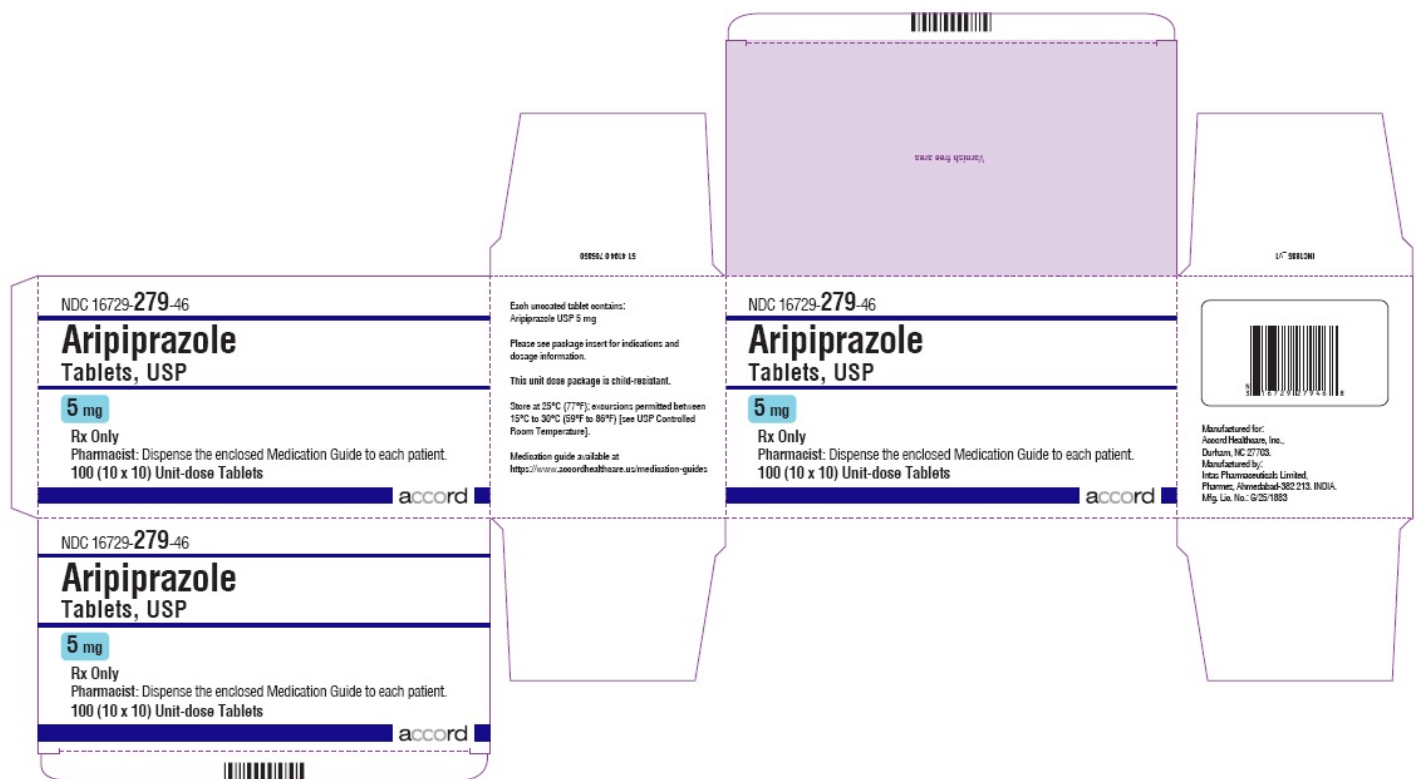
Varnish free area

51 4104 0 765850

INC1885_VT

NDC 16729-279-46

Aripiprazole
Tablets, USP

5 mg

Rx Only
Pharmacist: Dispense the enclosed Medication Guide to each patient.
100 (10 x 10) Unit-dose Tablets

accord

Each uncoated tablet contains:
Aripiprazole USP 5 mg

Please see package insert for indications and dosage information.

This unit dose package is child-resistant.

Store at 25°C (77°F); excursions permitted between 15°C to 30°C (59°F to 86°F) [see USP Controlled Room Temperature].

Medication guide available at
https://www.accordhealthcare.us/medication-guides

NDC 16729-279-46

Aripiprazole
Tablets, USP

5 mg

Rx Only
Pharmacist: Dispense the enclosed Medication Guide to each patient.
100 (10 x 10) Unit-dose Tablets

accord

N
3 16729 27946 8

Manufactured for:
Accord Healthcare, Inc.,
Durham, NC 27703.
Manufactured by:
Intas Pharmaceuticals Limited,
Pharmez, Ahmedabad-382 213. INDIA.
Mfg. Lic. No.: G/25/1883

NDC 16729-279-46

Aripiprazole
Tablets, USP

5 mg

Rx Only
Pharmacist: Dispense the enclosed Medication Guide to each patient.
100 (10 x 10) Unit-dose Tablets

accord